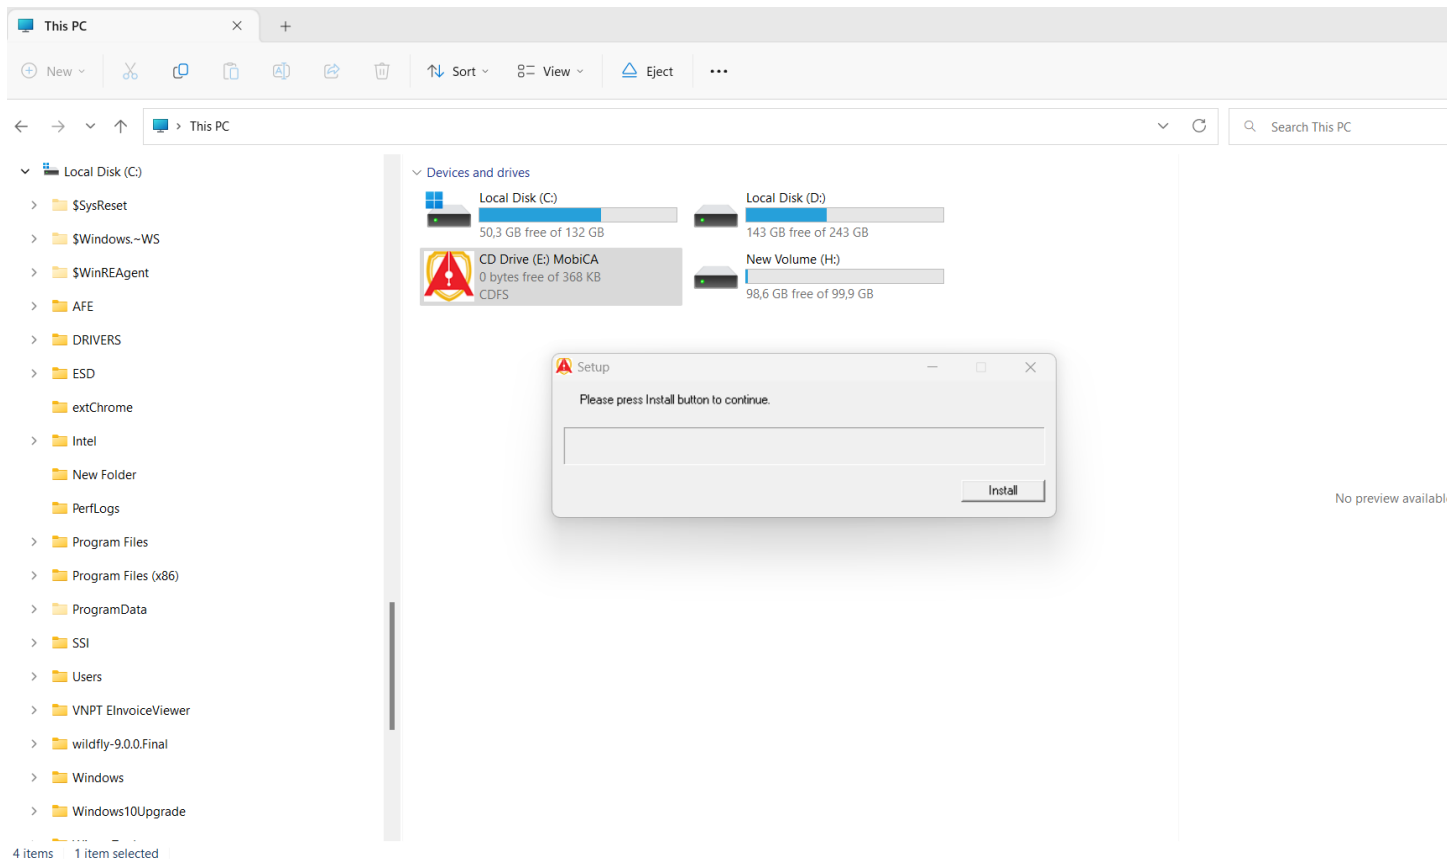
This PC

New

Sort

View

Eject

...

This PC

Search This PC

Local Disk (C:)

$SysReset

$Windows.~WS

$WinREAgent

AFE

DRIVERS

ESD

extChrome

Intel

New Folder

PerfLogs

Program Files

Program Files (x86)

ProgramData

SSI

Users

VNPT EInvoiceViewer

wildfly-9.0.0.Final

Windows

Windows10Upgrade

Devices and drives

Local Disk (C:)
50,3 GB free of 132 GB

Local Disk (D:)
143 GB free of 243 GB

CD Drive (E:) MobiCA
0 bytes free of 368 KB
CDFS

New Volume (H:)
98,6 GB free of 99,9 GB

Setup

Please press Install button to continue.

Install

No preview availabl

4 items | 1 item selected